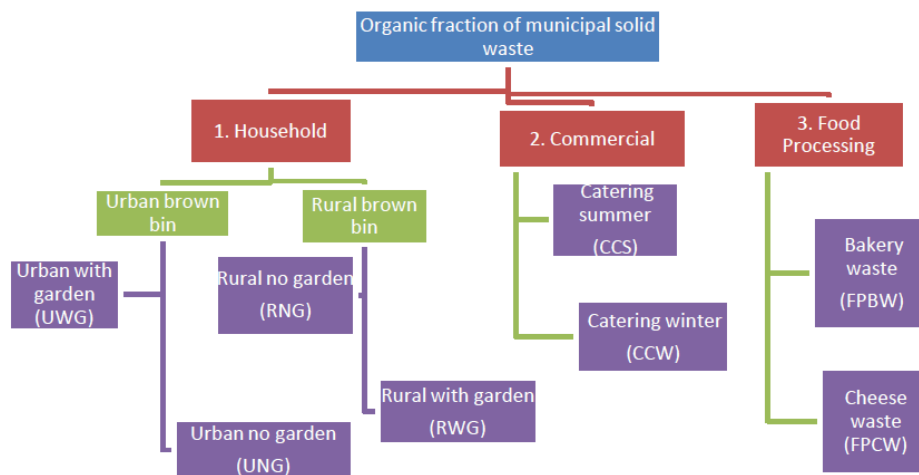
Organic fraction of municipal solid waste

1. Household

Urban brown bin

Urban with garden (UWG)

Urban no garden (UNG)

Rural brown bin

Rural no garden (RNG)

Rural with garden (RWG)

2. Commercial

Catering summer (CCS)

Catering winter (CCW)

3. Food Processing

Bakery waste (FPBW)

Cheese waste (FPCW)